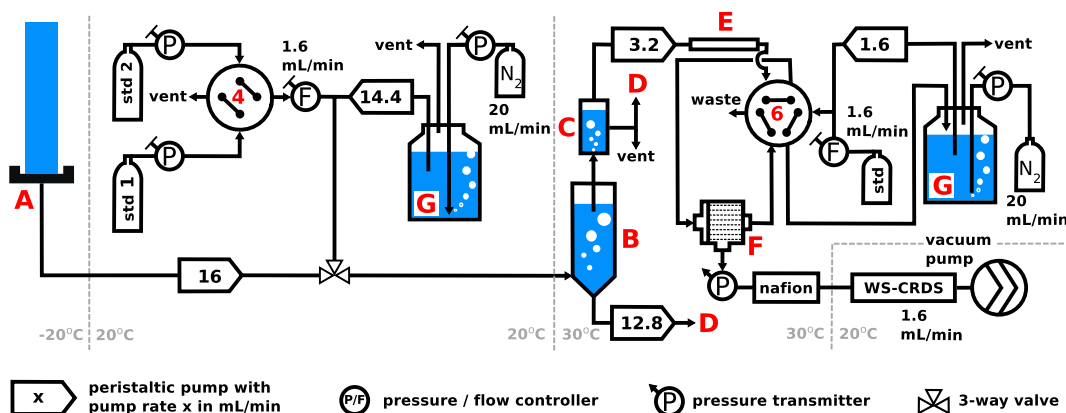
A

-20°C 20°C

std 2
std 1
P
P
vent
4
1.6 mL/min
F
14.4
vent
P
$N_2$
20 mL/min
G
16

20°C 30°C

3.2
E
D
C
vent
B
12.8
D
waste
6
1.6
vent
1.6 mL/min
F
std
P
G
$N_2$
20 mL/min
F
P
nafion
WS-CRDS
vacuum pump
1.6 mL/min
30°C 20°C

x peristaltic pump with pump rate x in mL/min
P/F pressure / flow controller
P pressure transmitter
3-way valve